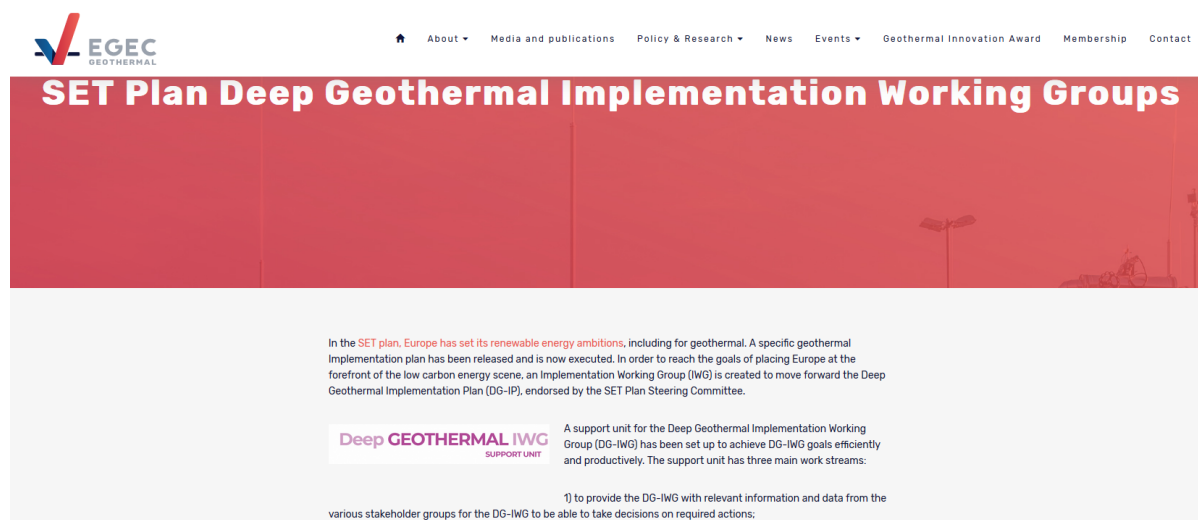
EGEC GEOTHERMAL

About ▾ Media and publications Policy & Research ▾ News Events ▾ Geothermal Innovation Award Membership Contact

SET Plan Deep Geothermal Implementation Working Groups

In the SET plan, Europe has set its renewable energy ambitions, including for geothermal. A specific geothermal Implementation plan has been released and is now executed. In order to reach the goals of placing Europe at the forefront of the low carbon energy scene, an Implementation Working Group (IWG) is created to move forward the Deep Geothermal Implementation Plan (DG-IP), endorsed by the SET Plan Steering Committee.

Deep GEOTHERMAL IWG
SUPPORT UNIT

A support unit for the Deep Geothermal Implementation Working Group (DG-IWG) has been set up to achieve DG-IWG goals efficiently and productively. The support unit has three main work streams:

1) to provide the DG-IWG with relevant information and data from the various stakeholder groups for the DG-IWG to be able to take decisions on required actions;